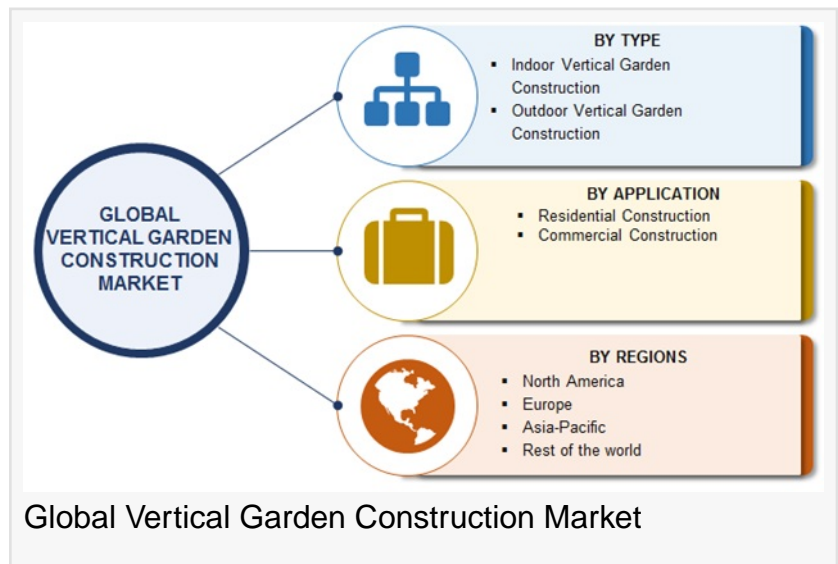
GLOBAL VERTICAL GARDEN CONSTRUCTION MARKET

BY TYPE
- Indoor Vertical Garden Construction
- Outdoor Vertical Garden Construction

BY APPLICATION
- Residential Construction
- Commercial Construction

BY REGIONS
- North America
- Europe
- Asia-Pacific
- Rest of the world

Global Vertical Garden Construction Market